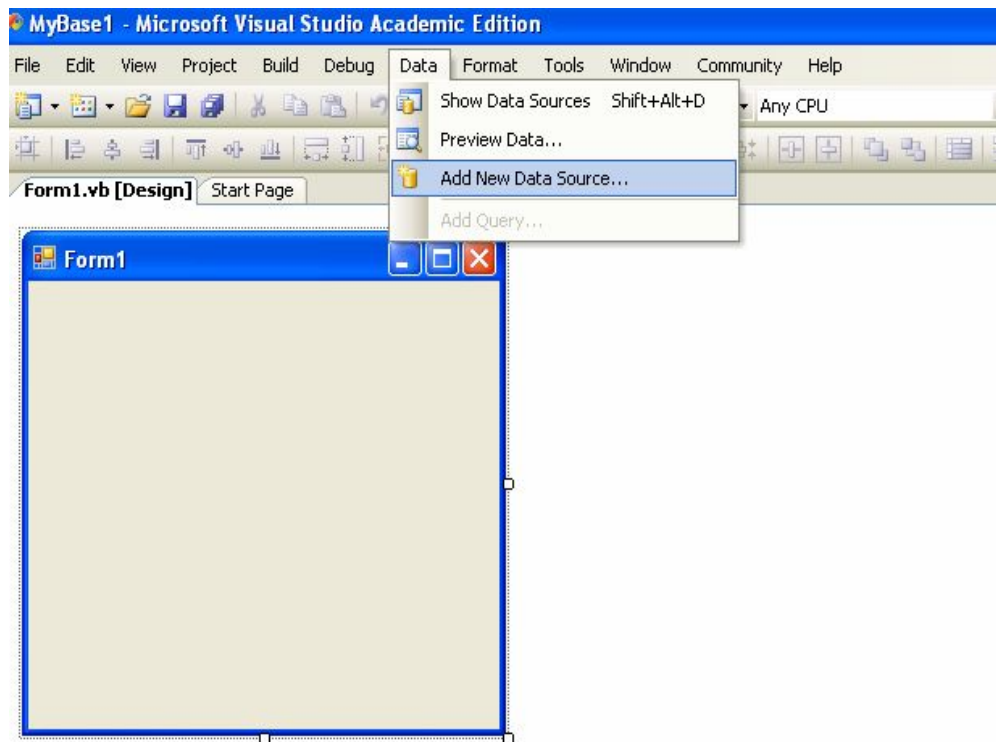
MyBase1 - Microsoft Visual Studio Academic Edition

File Edit View Project Build Debug Data Format Tools Window Community Help

Show Data Sources Shift+Alt+D
Preview Data...
Add New Data Source...
Add Query...

Any CPU

Form1.vb [Design] Start Page

Form1